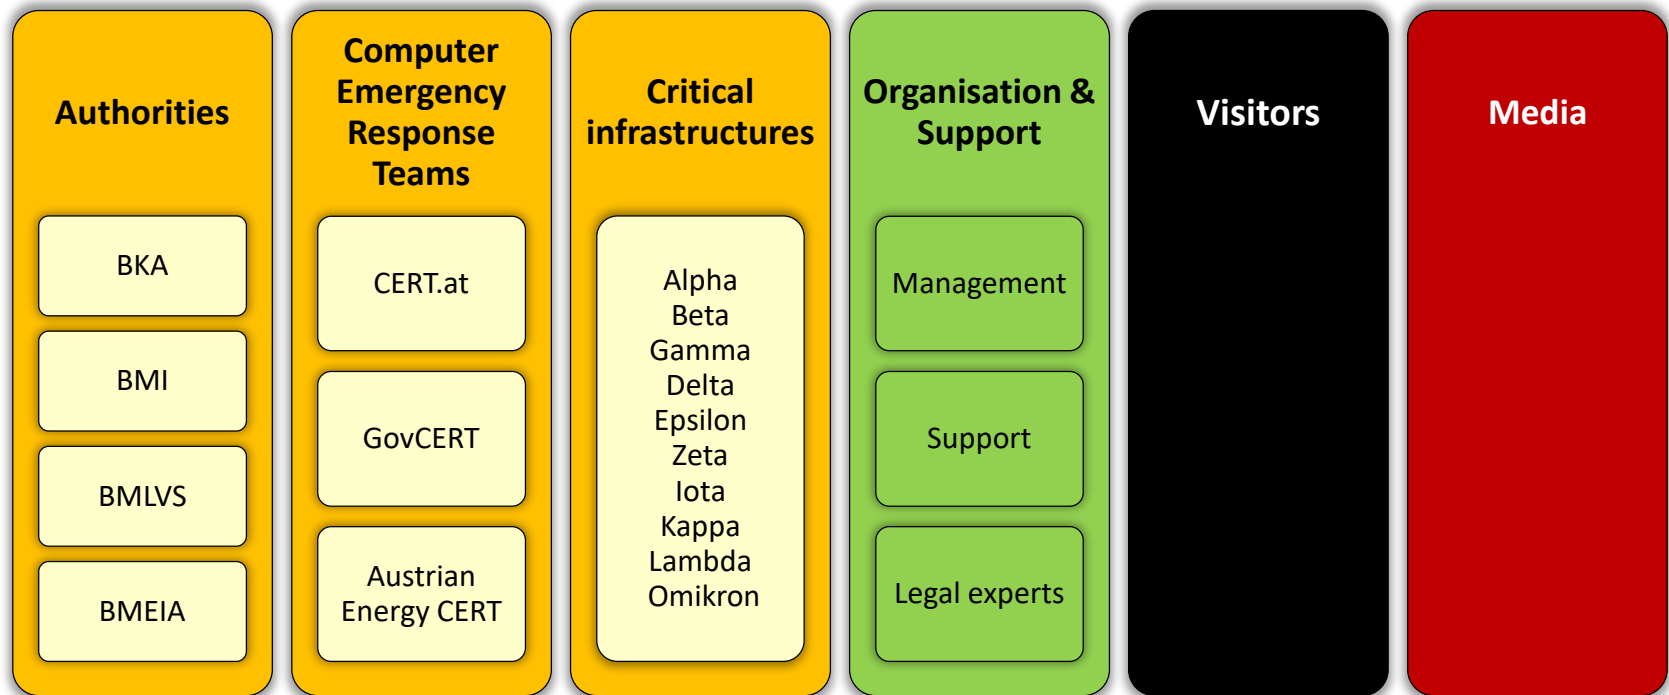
Authorities

BKA

BMI

BMLVS

BMEIA

Computer Emergency Response Teams

CERT.at

GovCERT

Austrian Energy CERT

Critical infrastructures

Alpha
Beta
Gamma
Delta
Epsilon
Zeta
Iota
Kappa
Lambda
Omikron

Organisation & Support

Management

Support

Legal experts

Visitors

Media